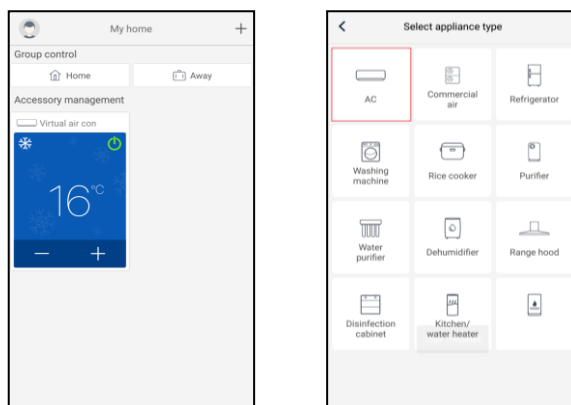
My home
+
Group control
Home
Away
Accessory management
Virtual air con
16℃
—
+

<
Select appliance type
AC
Commercial air
Refrigerator
Washing machine
Rice cooker
Purifier
Water purifier
Dehumidifier
Range hood
Disinfection cabinet
Kitchen/ water heater